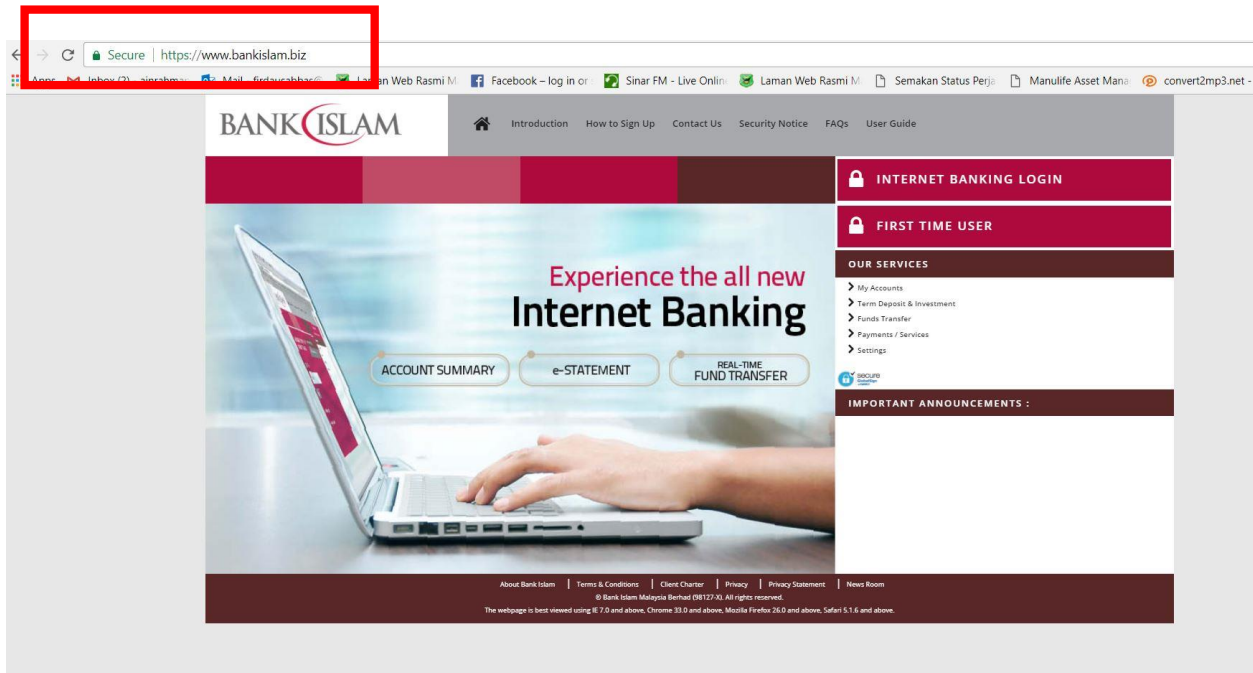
Secure | https://www.bankislam.biz

Apps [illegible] Laman Web Rasmi M Facebook – log in or Sinar FM - Live Onlin Laman Web Rasmi M Semakan Status Perja Manulife Asset Mana convert2mp3.net -

BANK ISLAM

Introduction How to Sign Up Contact Us Security Notice FAQs User Guide

INTERNET BANKING LOGIN

FIRST TIME USER

Experience the all new
Internet Banking

ACCOUNT SUMMARY
e-STATEMENT
REAL-TIME FUND TRANSFER

OUR SERVICES

My Accounts
Term Deposit & Investment
Funds Transfer
Payments / Services
Settings

secure

IMPORTANT ANNOUNCEMENTS :

About Bank Islam | Terms & Conditions | Client Charter | Privacy | Privacy Statement | News Room
© Bank Islam Malaysia Berhad (98127-X). All rights reserved.
The webpage is best viewed using IE 7.0 and above, Chrome 33.0 and above, Mozilla Firefox 26.0 and above, Safari 5.1.6 and above.